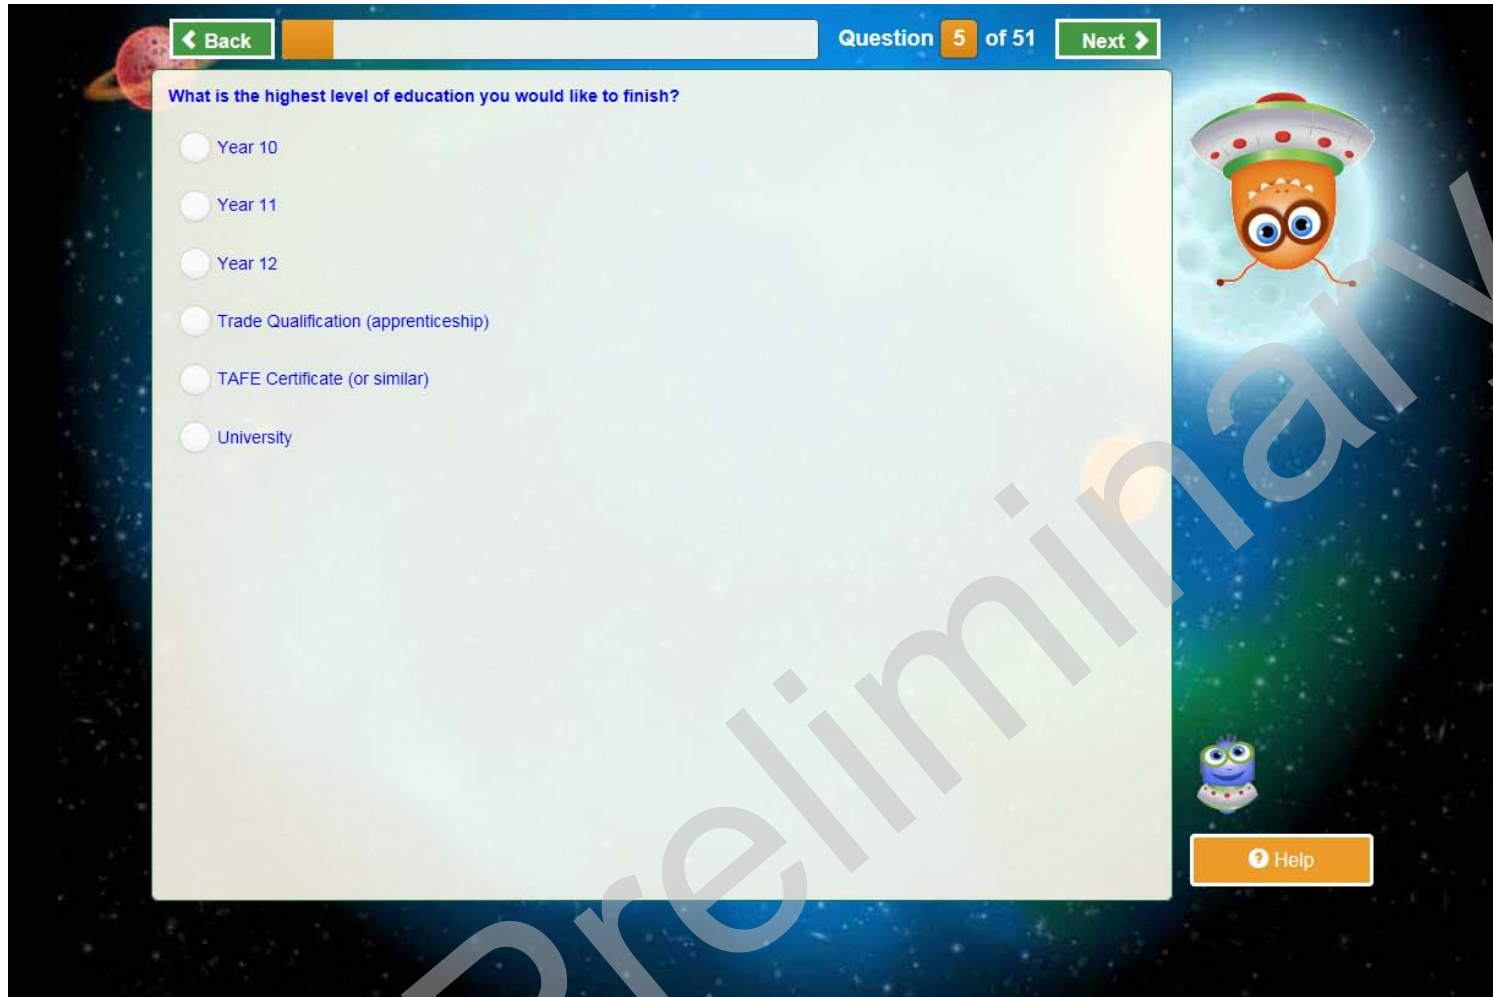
Back

Question 5 of 51

Next

What is the highest level of education you would like to finish?

Year 10

Year 11

Year 12

Trade Qualification (apprenticeship)

TAFE Certificate (or similar)

University

Help

Preliminary